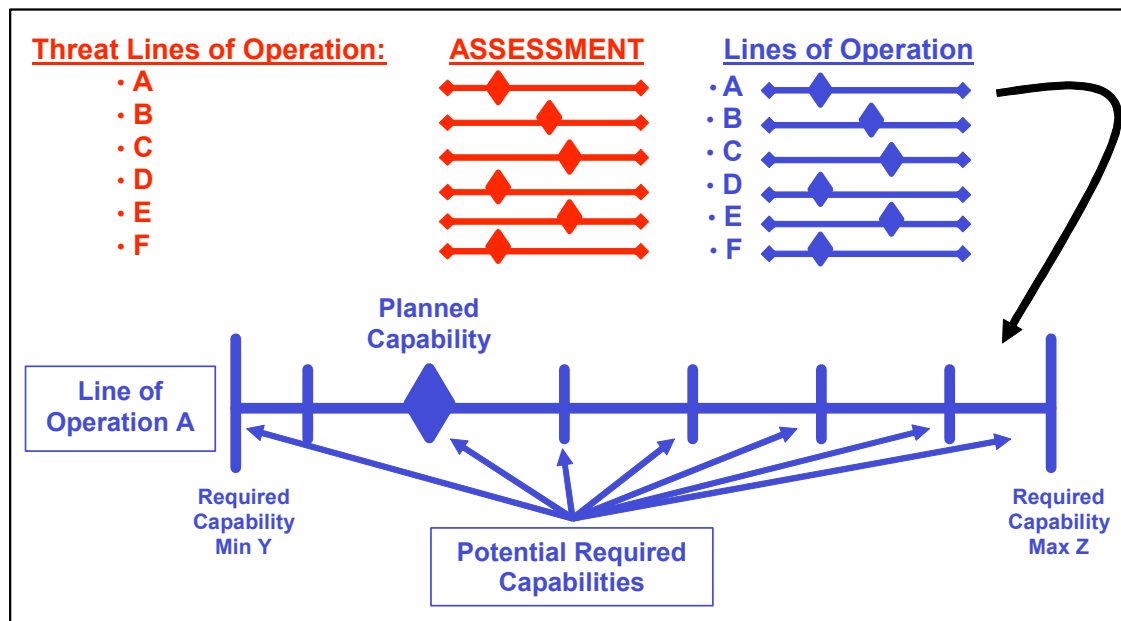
Threat Lines of Operation:
• A
• B
• C
• D
• E
• F

ASSESSMENT

Lines of Operation
• A
• B
• C
• D
• E
• F

Planned Capability

Line of Operation A

Required Capability Min Y

Required Capability Max Z

Potential Required Capabilities